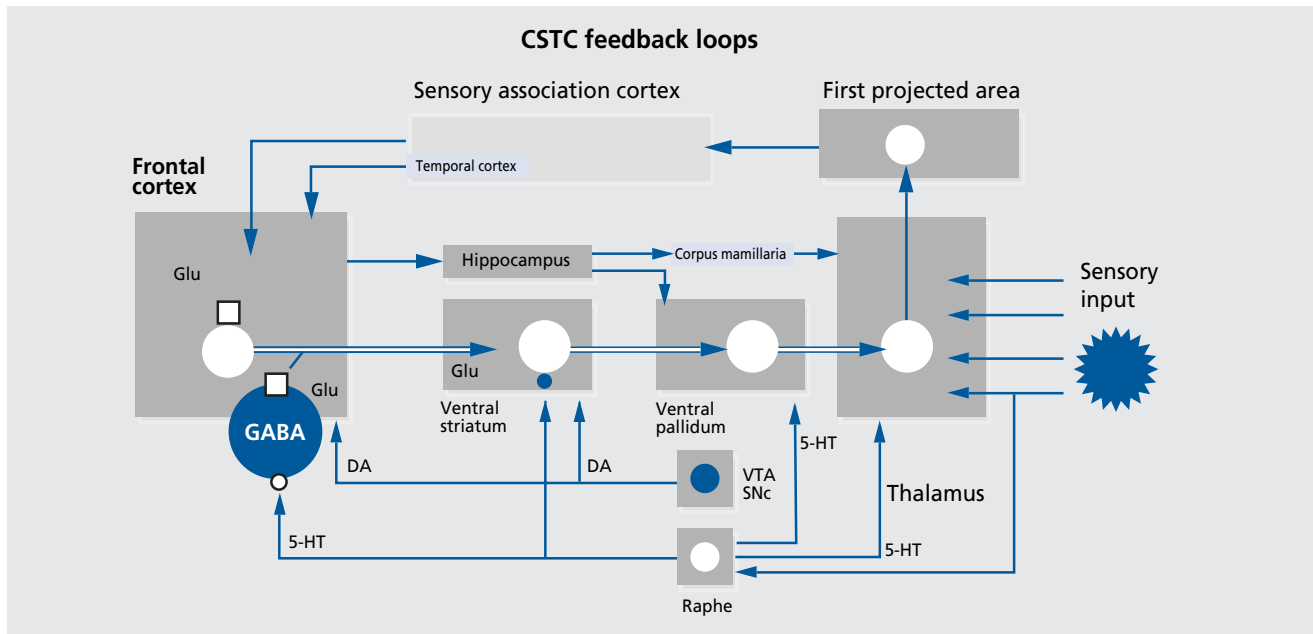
CSTC feedback loops

Sensory association cortex

First projected area

Frontal cortex

Temporal cortex

Hippocampus

Corpus mamillaria

Glu

Sensory input

Glu

Glu

GABA

Ventral striatum

Ventral pallidum

5-HT

DA

DA

VTA SNc

Thalamus

5-HT

5-HT

Raphe